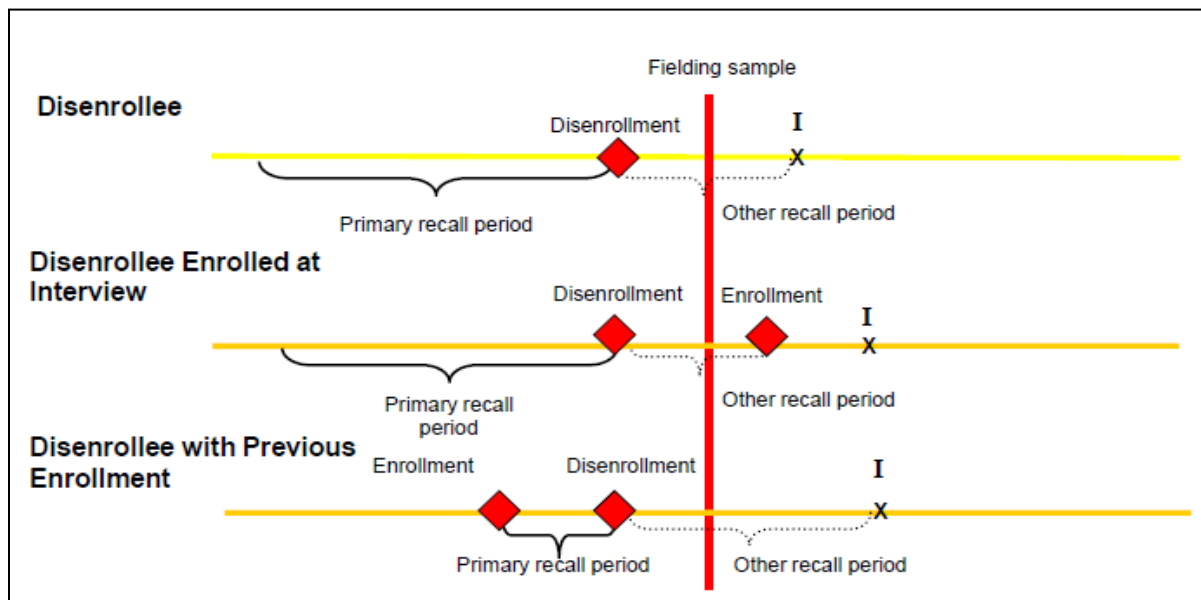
Fielding sample

Disenrollee

Disenrollment

I
X

Primary recall period

Other recall period

Disenrollee Enrolled at Interview

Disenrollment

Enrollment

I
X

Primary recall period

Other recall period

Disenrollee with Previous Enrollment

Enrollment

Disenrollment

I
X

Primary recall period

Other recall period